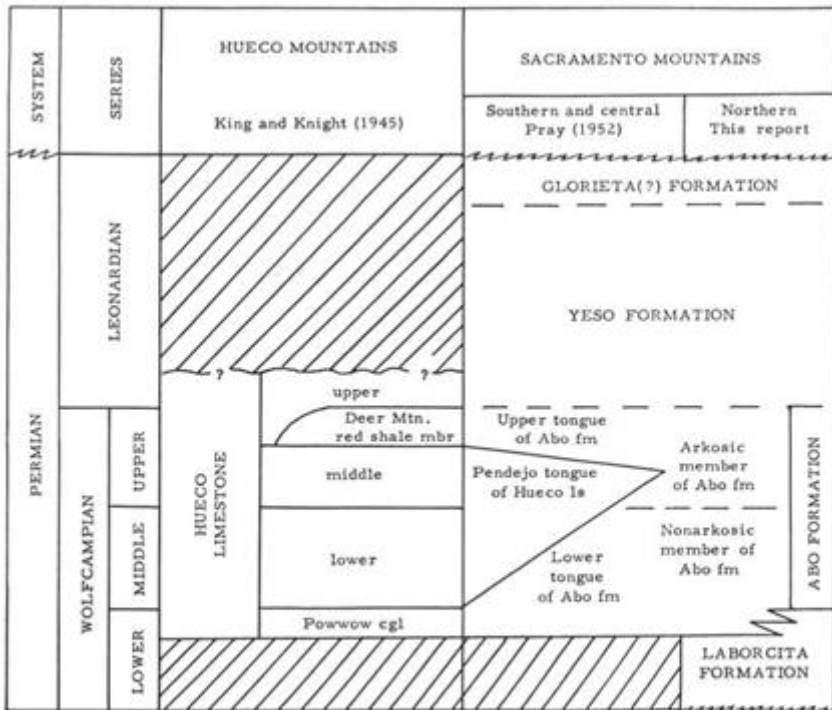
SYSTEM

SERIES

HUECO MOUNTAINS

King and Knight (1945)

SACRAMENTO MOUNTAINS

Southern and central Pray (1952)

Northern This report

PERMIAN

LEONARDIAN

GLORIETA(?) FORMATION

YESO FORMATION

?

?

WOLFCAMPIAN

UPPER

MIDDLE

LOWER

HUECO LIMESTONE

upper

Deer Mtn. red shale mbr

middle

lower

Powwow cgl

Upper tongue of Abo fm

Pendejo tongue of Hueco ls

Lower tongue of Abo fm

Arkosic member of Abo fm

Nonarkosic member of Abo fm

ABO FORMATION

LABORCITA FORMATION